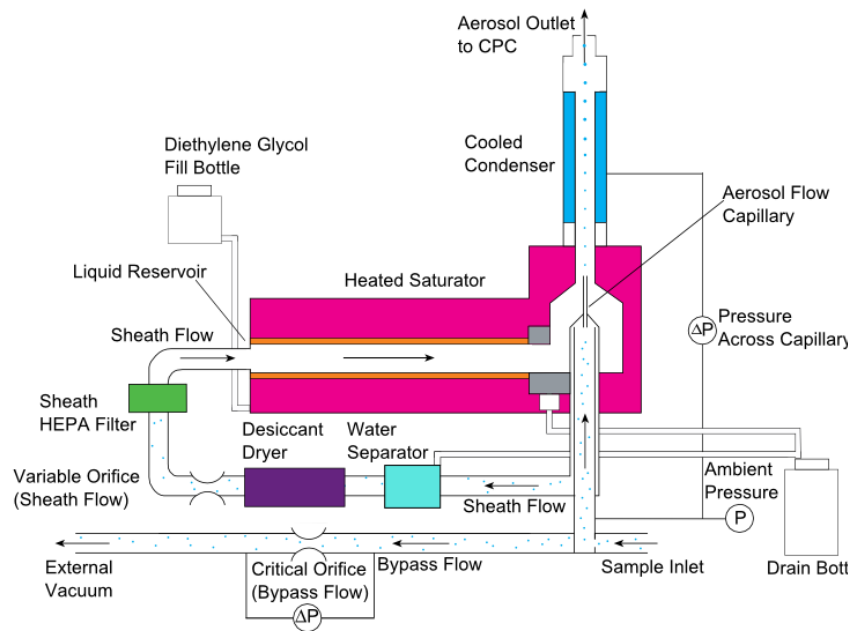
Aerosol Outlet to CPC

Cooled Condenser

Diethylene Glycol Fill Bottle

Aerosol Flow Capillary

Liquid Reservoir

Heated Saturator

Sheath Flow

$\Delta P$ Pressure Across Capillary

Sheath HEPA Filter

Desiccant Dryer

Water Separator

Variable Orifice (Sheath Flow)

Ambient Pressure

Sheath Flow

P

External Vacuum

Critical Orifice (Bypass Flow)

Bypass Flow

Sample Inlet

Drain Bott

$\Delta P$